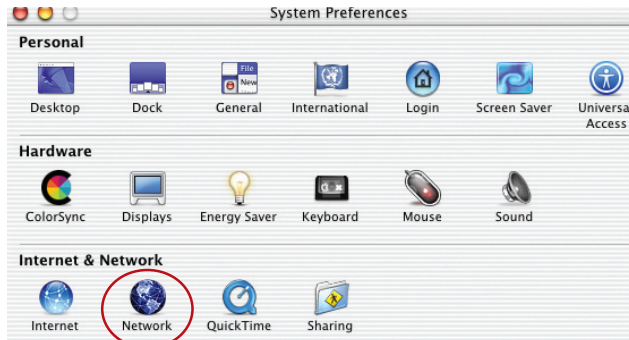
System Preferences

Personal

Desktop
Dock
File
New
General
International
Login
Screen Saver
Universal Access

Hardware

ColorSync
Displays
Energy Saver
Keyboard
Mouse
Sound

Internet & Network

Internet
Network
QuickTime
Sharing